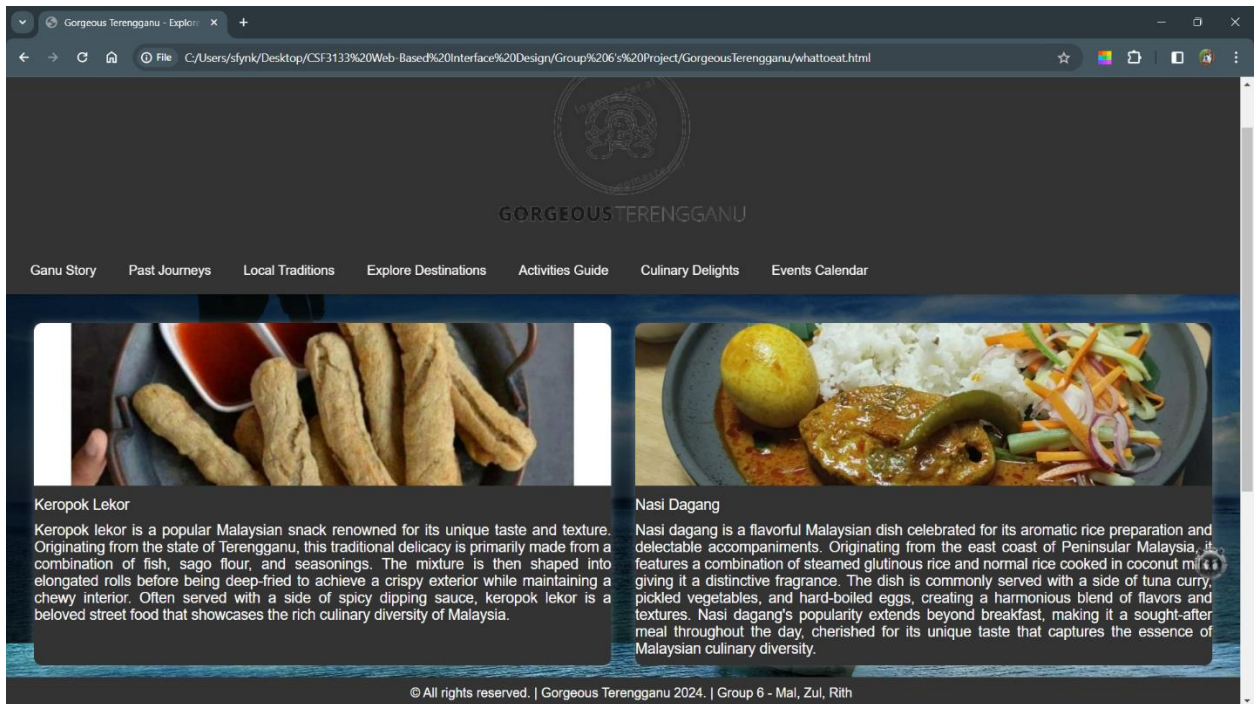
Gorgeous Terengganu - Explore ×
+

File C:/Users/sfynk/Desktop/CSF3133%20Web-Based%20Interface%20Design/Group%206's%20Project/GorgeousTerengganu/whattoeat.html

GORGEOUS TERENGGANU

Ganu Story Past Journeys Local Traditions Explore Destinations Activities Guide Culinary Delights Events Calendar

Keropok Lekor

Keropok lekor is a popular Malaysian snack renowned for its unique taste and texture. Originating from the state of Terengganu, this traditional delicacy is primarily made from a combination of fish, sago flour, and seasonings. The mixture is then shaped into elongated rolls before being deep-fried to achieve a crispy exterior while maintaining a chewy interior. Often served with a side of spicy dipping sauce, keropok lekor is a beloved street food that showcases the rich culinary diversity of Malaysia.

Nasi Dagang

Nasi dagang is a flavorful Malaysian dish celebrated for its aromatic rice preparation and delectable accompaniments. Originating from the east coast of Peninsular Malaysia, it features a combination of steamed glutinous rice and normal rice cooked in coconut mi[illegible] giving it a distinctive fragrance. The dish is commonly served with a side of tuna curry, pickled vegetables, and hard-boiled eggs, creating a harmonious blend of flavors and textures. Nasi dagang's popularity extends beyond breakfast, making it a sought-after meal throughout the day, cherished for its unique taste that captures the essence of Malaysian culinary diversity.

© All rights reserved. | Gorgeous Terengganu 2024. | Group 6 - Mal, Zul, Rith